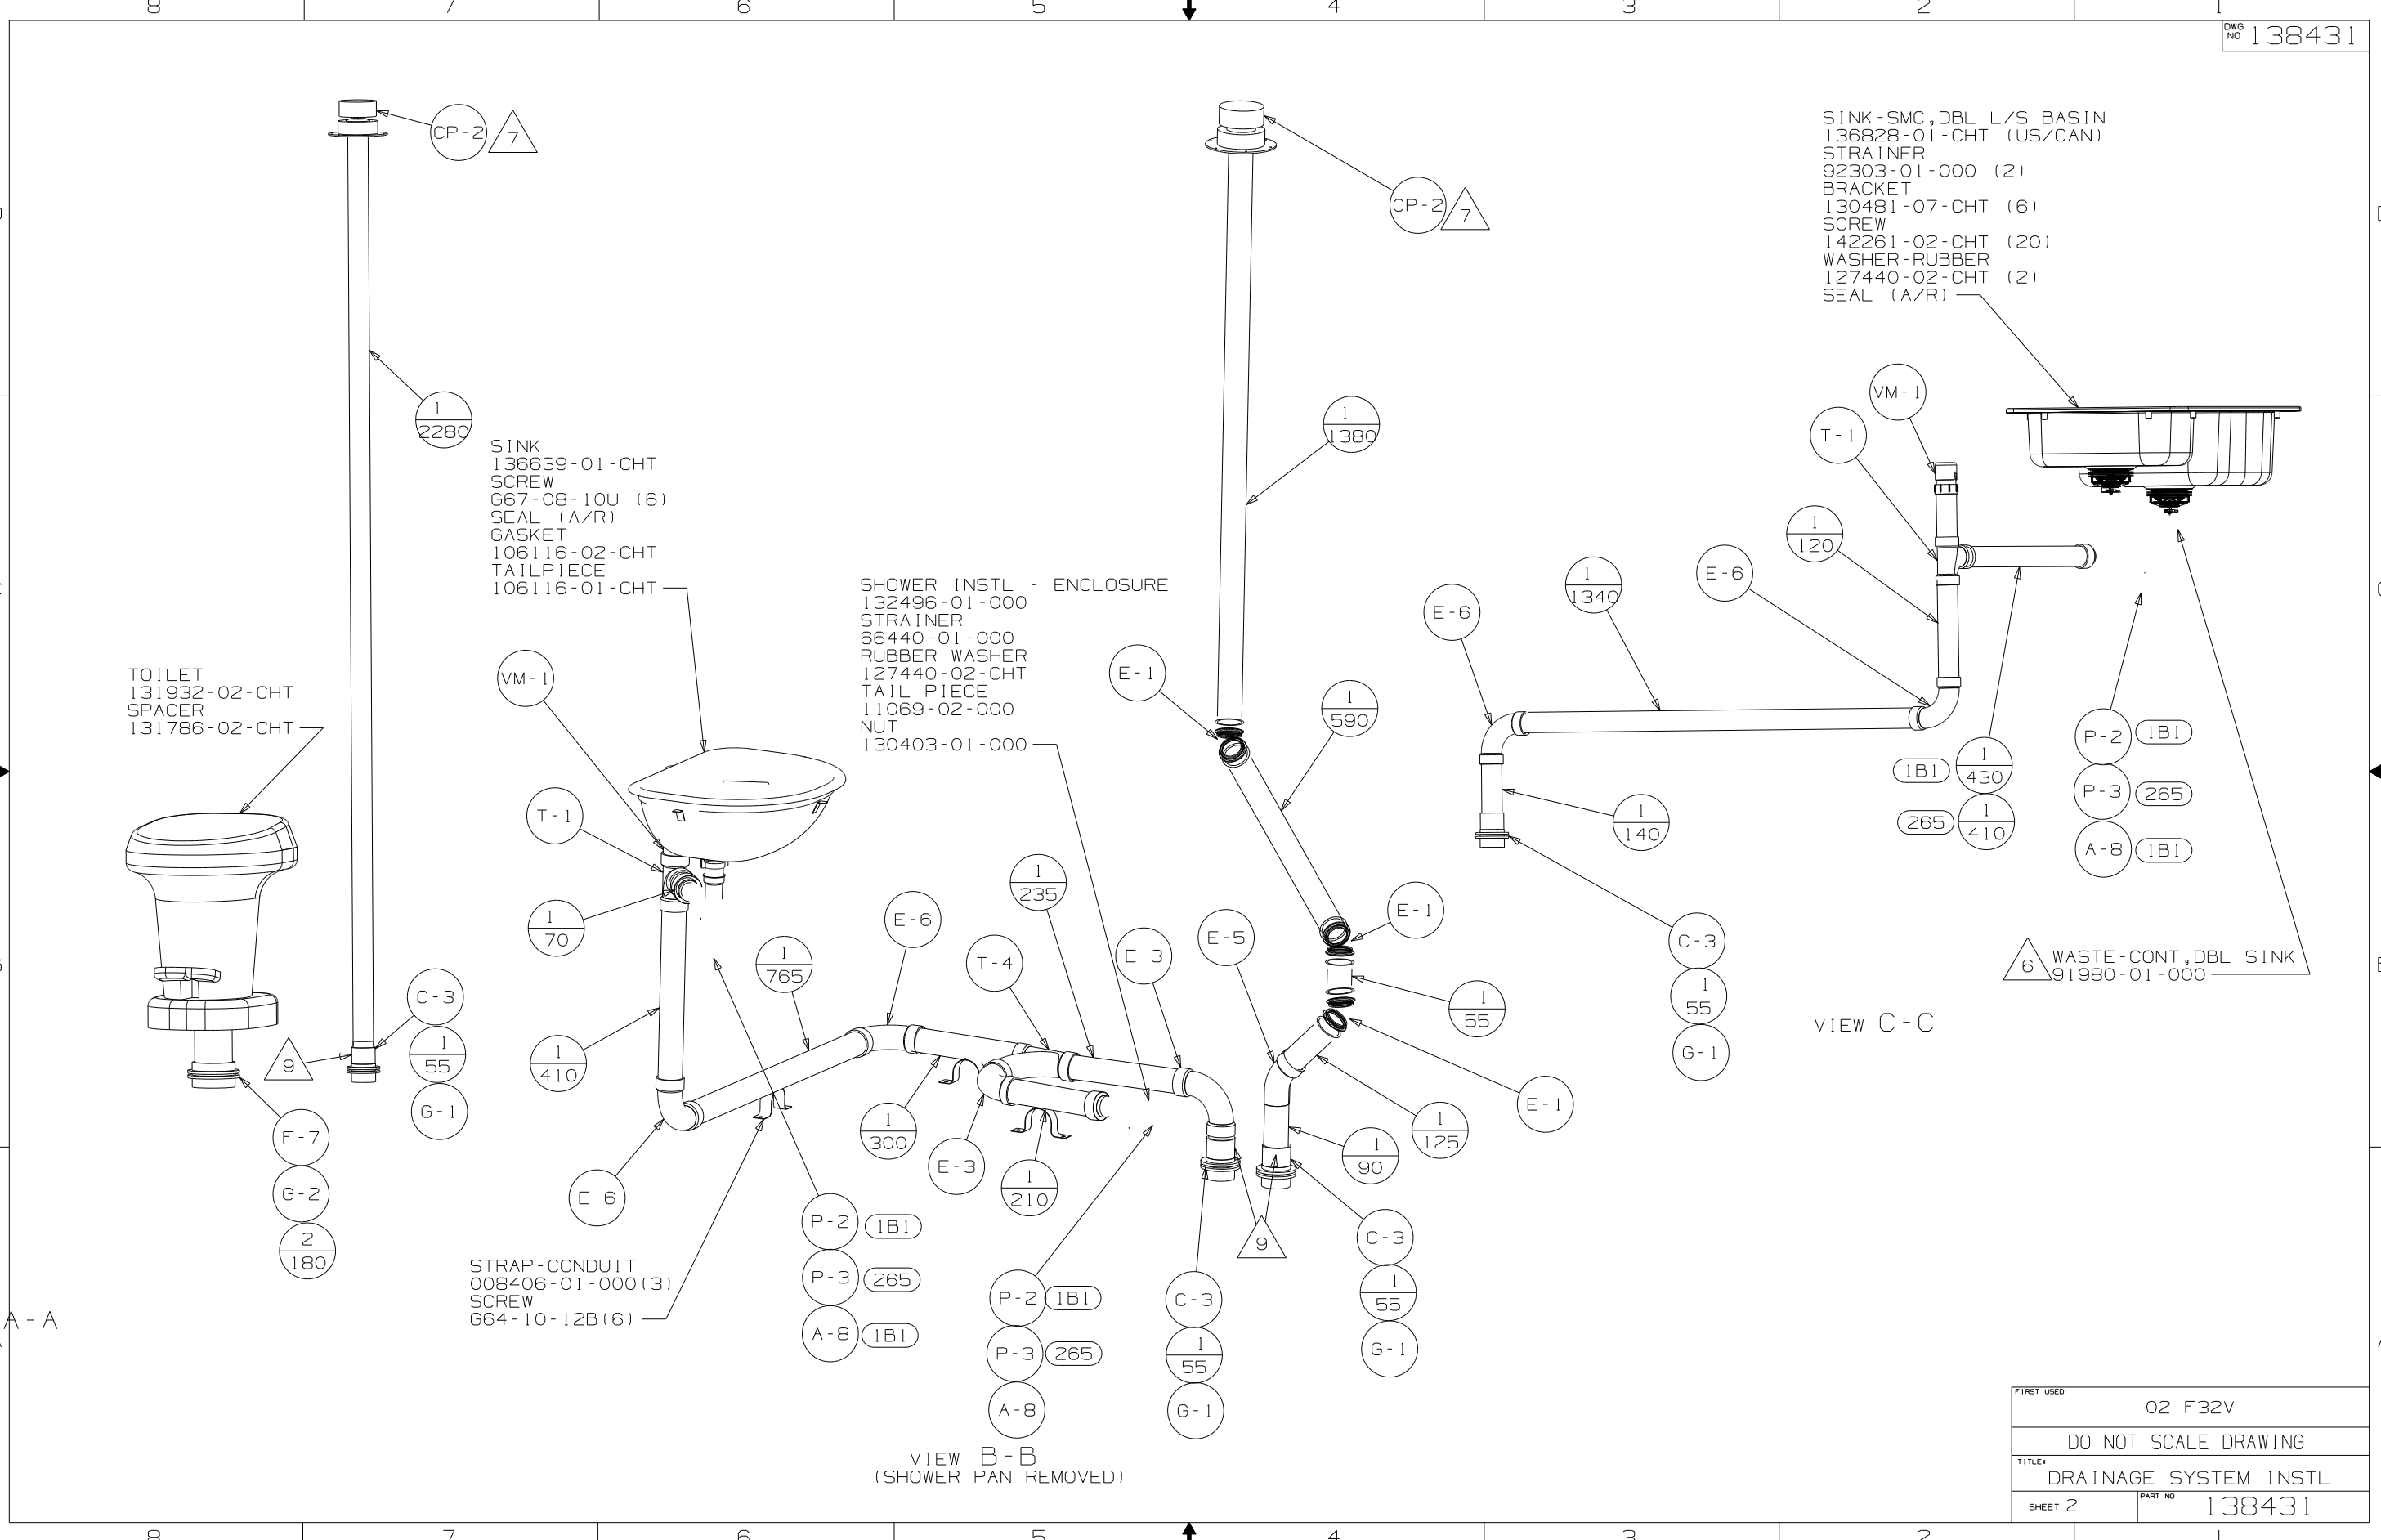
8 7 6 5 4 3 2 1

DWG NO 138431

SINK-SMC,DBL L/S BASIN
136828-01-CHT (US/CAN)
STRAINER
92303-01-000 (2)
BRACKET
130481-07-CHT (6)
SCREW
142261-02-CHT (20)
WASHER-RUBBER
127440-02-CHT (2)
SEAL (A/R)

CP-2 7

CP-2 7

$\frac{1}{2280}$

$\frac{1}{1380}$

SINK
136639-01-CHT
SCREW
G67-08-10U (6)
SEAL (A/R)
GASKET
106116-02-CHT
TAILPIECE
106116-01-CHT

SHOWER INSTL - ENCLOSURE
132496-01-000
STRAINER
66440-01-000
RUBBER WASHER
127440-02-CHT
TAIL PIECE
11069-02-000
NUT
130403-01-000

TOILET
131932-02-CHT
SPACER
131786-02-CHT

VM-1

VM-1

T-1

T-1

$\frac{1}{120}$

$\frac{1}{1340}$

E-6

E-6

E-1

$\frac{1}{590}$

P-2 1B1

P-3 265

A-8 1B1

1B1 $\frac{1}{430}$

265 $\frac{1}{410}$

$\frac{1}{140}$

$\frac{1}{70}$

E-6

$\frac{1}{235}$

$\frac{1}{765}$

T-4

E-3

E-5

E-1

C-3

$\frac{1}{55}$

G-1

6 WASTE-CONT,DBL SINK
91980-01-000

VIEW C-C

C-3

$\frac{1}{55}$

$\frac{1}{410}$

9

G-1

$\frac{1}{55}$

E-1

$\frac{1}{300}$

E-3

$\frac{1}{210}$

$\frac{1}{125}$

$\frac{1}{90}$

F-7

G-2

$\frac{2}{180}$

E-6

P-2 1B1

P-3 265

A-8 1B1

9

C-3

$\frac{1}{55}$

G-1

A-A

STRAP-CONDUIT
008406-01-000(3)
SCREW
G64-10-12B(6)

P-2 1B1

P-3 265

A-8

C-3

$\frac{1}{55}$

G-1

VIEW B-B
(SHOWER PAN REMOVED)

FIRST USED
02 F32V
DO NOT SCALE DRAWING
TITLE:
DRAINAGE SYSTEM INSTL
SHEET 2
PART NO 138431

8 7 6 5 4 3 2 1